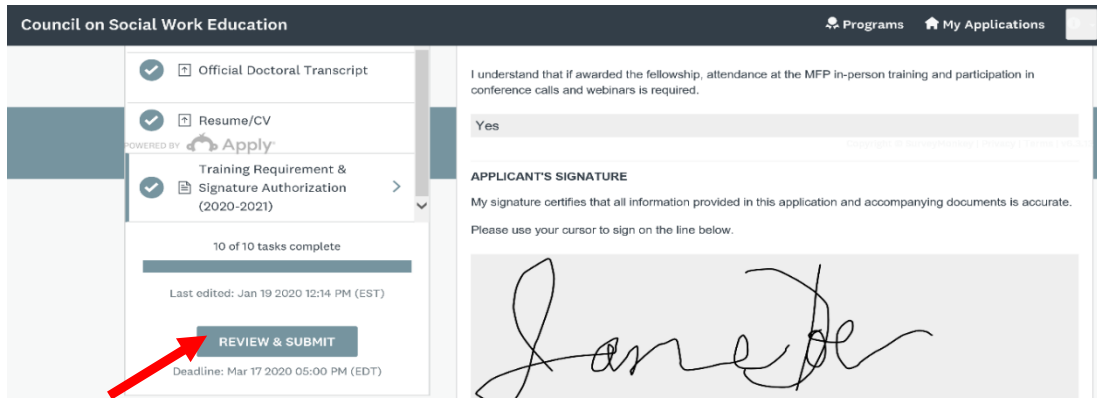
Council on Social Work Education

Programs

My Applications

Official Doctoral Transcript

Resume/CV

POWERED BY Apply

Training Requirement & Signature Authorization (2020-2021)

10 of 10 tasks complete

Last edited: Jan 19 2020 12:14 PM (EST)

REVIEW & SUBMIT

Deadline: Mar 17 2020 05:00 PM (EDT)

I understand that if awarded the fellowship, attendance at the MFP in-person training and participation in conference calls and webinars is required.

Yes

APPLICANT'S SIGNATURE

My signature certifies that all information provided in this application and accompanying documents is accurate.

Please use your cursor to sign on the line below.

Jane Doe